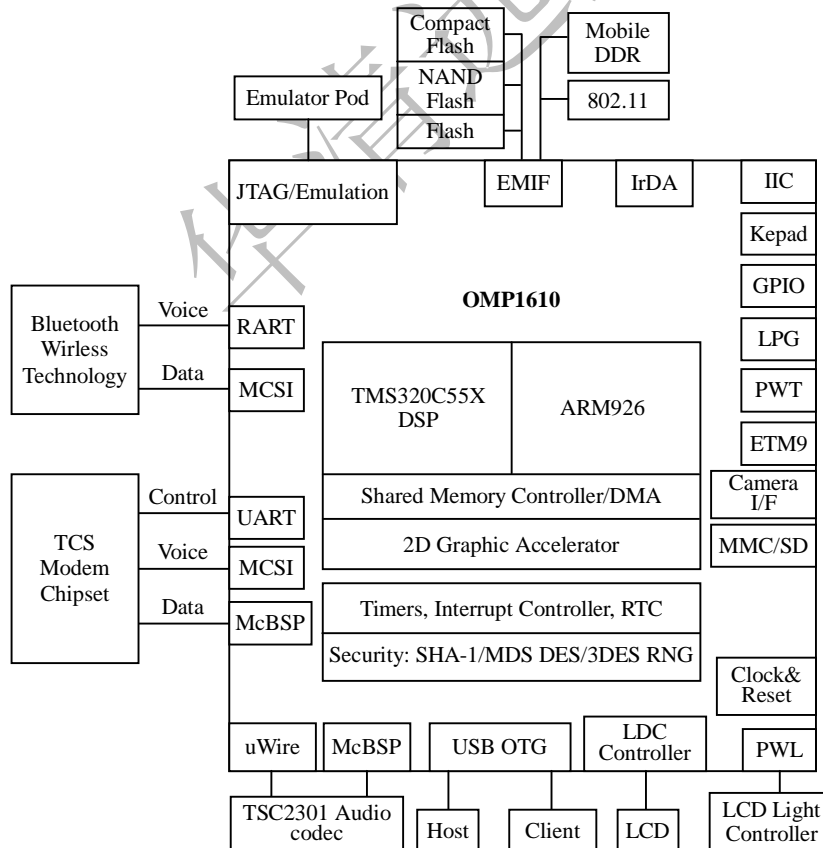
Compact Flash

NAND Flash

Flash

Mobile DDR

802.11

Emulator Pod

JTAG/Emulation

EMIF

IrDA

IIC

Kepad

GPIO

LPG

PWT

ETM9

Camera I/F

MMC/SD

Clock& Reset

OMP1610

Bluetooth Wirless Technology

Voice

Data

RART

MCSI

TMS320C55X DSP

ARM926

Shared Memory Controller/DMA

2D Graphic Accelerator

TCS Modem Chipset

Control

Voice

Data

UART

MCSI

McBSP

Timers, Interrupt Controller, RTC

Security: SHA-1/MDS DES/3DES RNG

uWire

McBSP

USB OTG

LDC Controller

PWL

TSC2301 Audio codec

Host

Client

LCD

LCD Light Controller